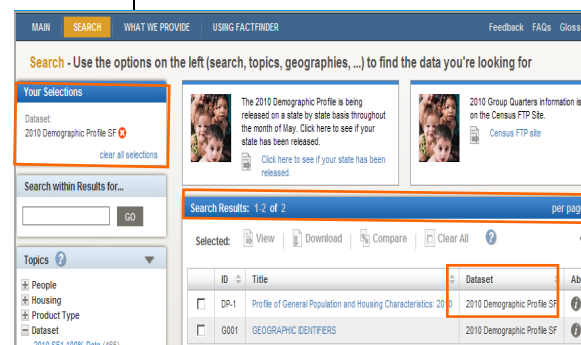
MAIN SEARCH WHAT WE PROVIDE USING FACTFINDER

Feedback FAQs Gloss

Search - Use the options on the left (search, topics, geographies, ...) to find the data you're looking for

Your Selections

Dataset:
2010 Demographic Profile SF

clear all selections

Search within Results for...

GO

Topics

People
Housing
Product Type
Dataset

The 2010 Demographic Profile is being released on a state by state basis throughout the month of May. Click here to see if your state has been released.

Click here to see if your state has been released.

2010 Group Quarters information is on the Census FTP Site.

Census FTP site

Search Results: 1-2 of 2

per pag

Selected: View Download Compare Clear All

| | ID | Title | Dataset | Ab |
|---|---|---|---|---|
| | DP-1 | Profile of General Population and Housing Characteristics: 2010 | 2010 Demographic Profile SF | |
| | G001 | GEOGRAPHIC IDENTIFIERS | 2010 Demographic Profile SF | |